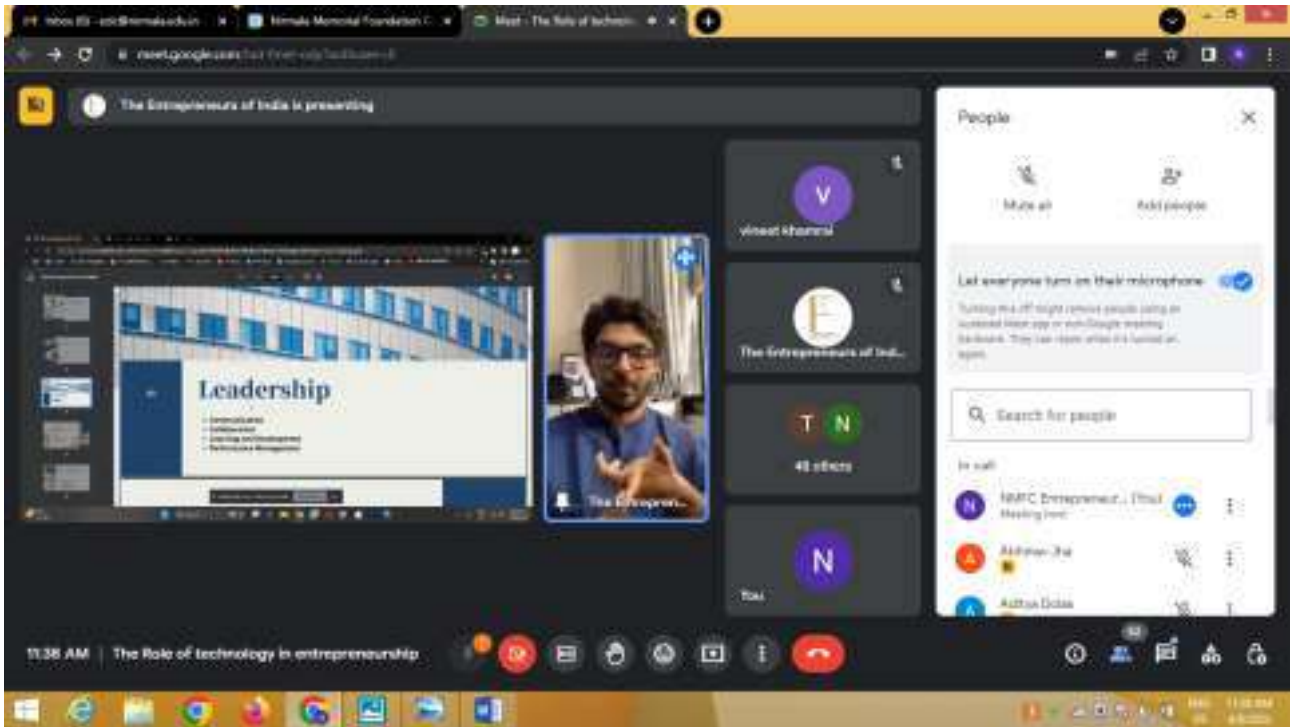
Inbox (0) - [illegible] | Nirmala Memorial Foundation C | Meet - The Role of technolo

meet.google.com/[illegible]

The Entrepreneurs of India is presenting

Leadership

The Entrepren...

V
Vineet Khamrai

The Entrepreneurs of Indi...

T N
48 others

N
You

People

Mute all

Add people

Let everyone turn on their microphone

Turning this off might remove people using an outdated Meet app or non-Google meeting hardware. They can rejoin after it's turned on again.

Search for people

In call

NMFC Entrepreneur... (You)
Meeting host

Abhinav Jha

Aditya Dolas

11:38 AM | The Role of technology in entrepreneurship

52